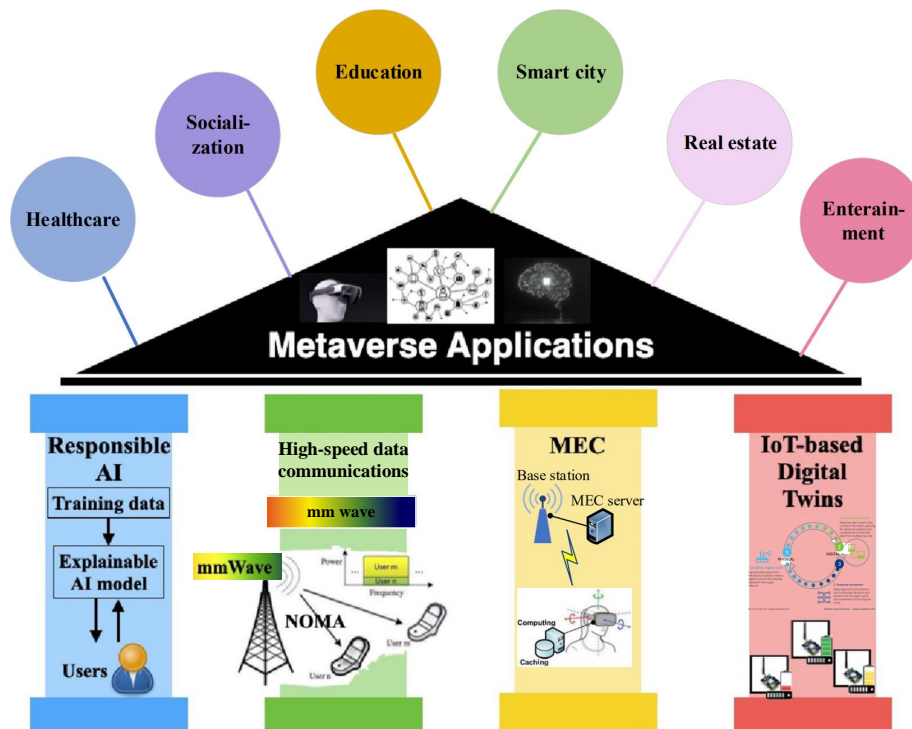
Healthcare

Socialization

Education

Smart city

Real estate

Enterainment

Metaverse Applications

Responsible AI

Training data

Explainable AI model

Users

High-speed data communications

mm wave

mmWave

Power

User m

User n

Frequency

NOMA

User m

User n

MEC

Base station

MEC server

Computing

Caching

IoT-based Digital Twins